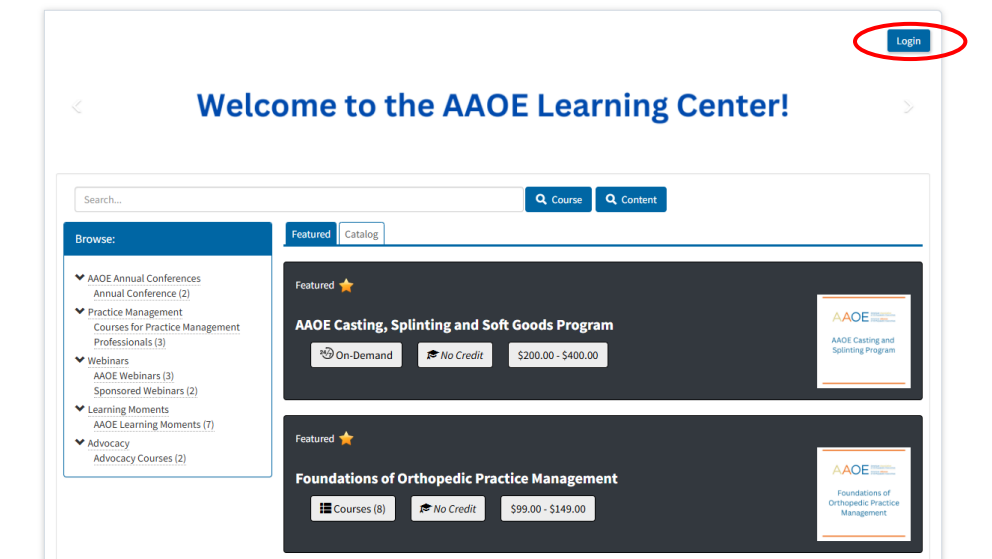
Login

Welcome to the AAOE Learning Center!

Search...

Course

Content

Browse:

AAOE Annual Conferences
Annual Conference (2)
Practice Management
Courses for Practice Management Professionals (3)
Webinars
AAOE Webinars (3)
Sponsored Webinars (2)
Learning Moments
AAOE Learning Moments (7)
Advocacy
Advocacy Courses (2)

Featured
Catalog

Featured

AAOE Casting, Splinting and Soft Goods Program

On-Demand
No Credit
$200.00 - $400.00

AAOE
AAOE Casting and Splinting Program

Featured

Foundations of Orthopedic Practice Management

Courses (8)
No Credit
$99.00 - $149.00

AAOE
Foundations of Orthopedic Practice Management